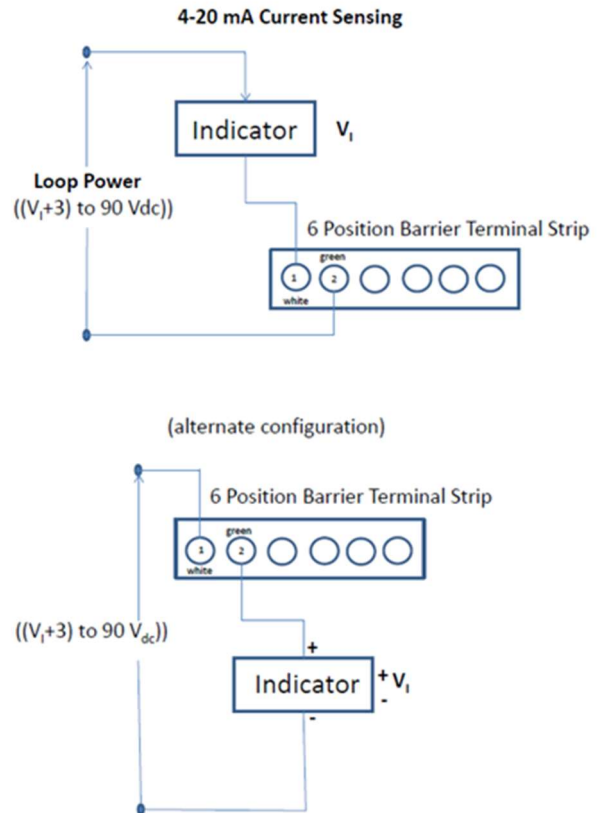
4-20 mA Current Sensing

Indicator

$V_I$

Loop Power
$((V_I+3)$ to 90 Vdc))

6 Position Barrier Terminal Strip

green

1

2

white

(alternate configuration)

6 Position Barrier Terminal Strip

green

1

2

white

$((V_I+3)$ to 90 $V_{dc}))$

+

Indicator

+ $V_I$

-

-